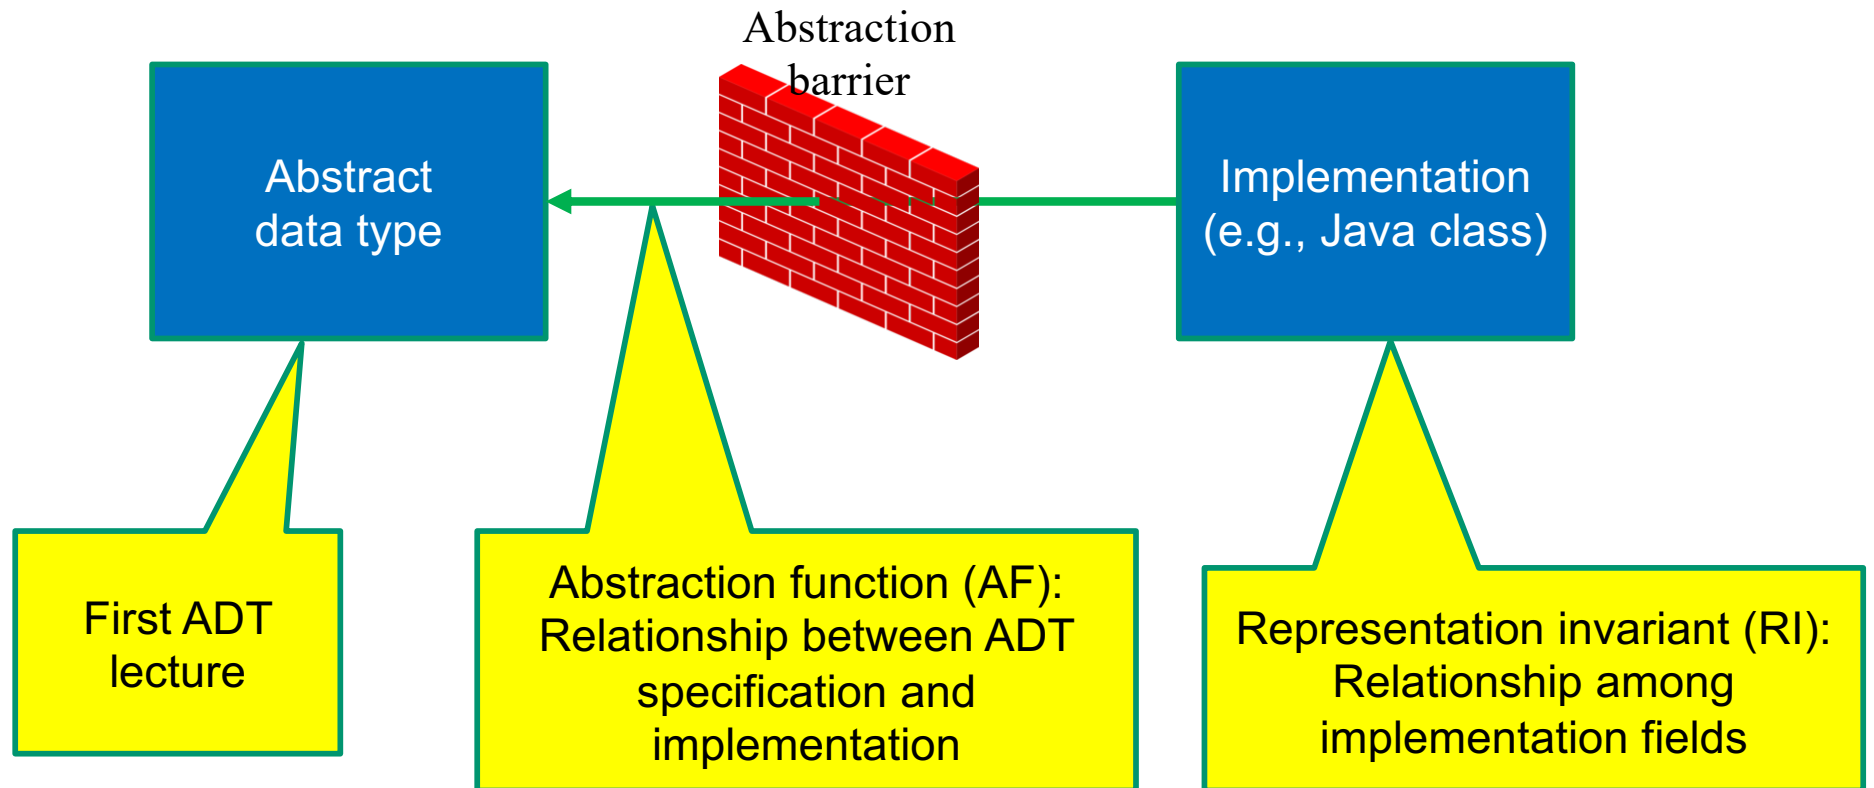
Abstraction barrier

Abstract data type

Implementation (e.g., Java class)

First ADT lecture

Abstraction function (AF): Relationship between ADT specification and implementation

Representation invariant (RI): Relationship among implementation fields